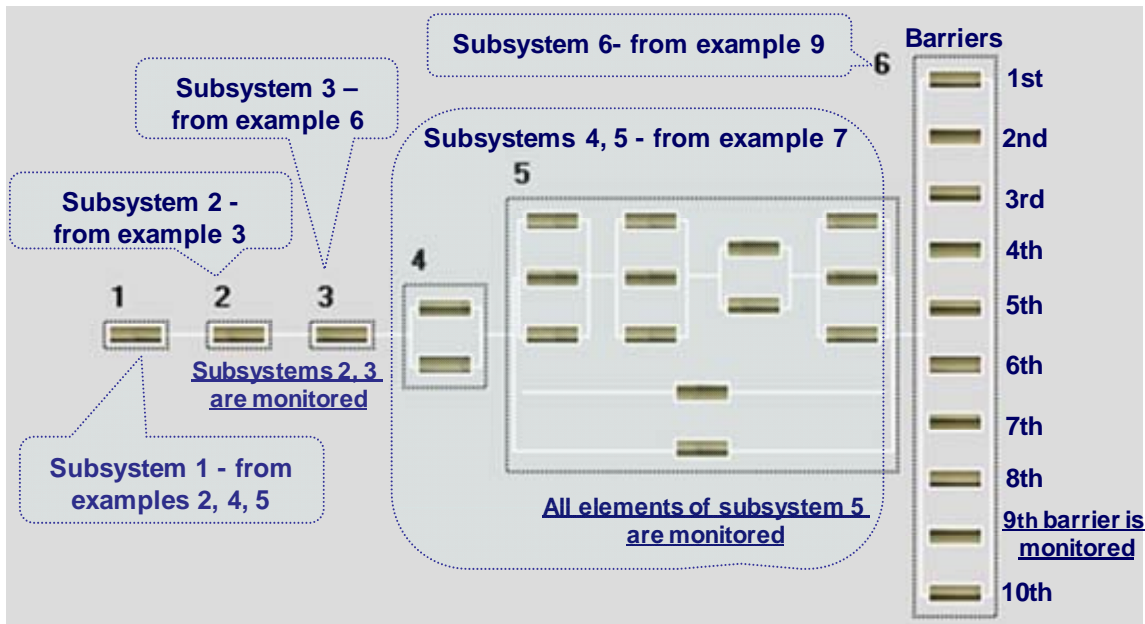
Subsystem 6- from example 9

Barriers

6

1st

2nd

3rd

4th

5th

6th

7th

8th

9th barrier is monitored

10th

Subsystem 3 – from example 6

Subsystems 4, 5 - from example 7

5

Subsystem 2 - from example 3

4

1

2

3

Subsystems 2, 3 are monitored

Subsystem 1 - from examples 2, 4, 5

All elements of subsystem 5 are monitored